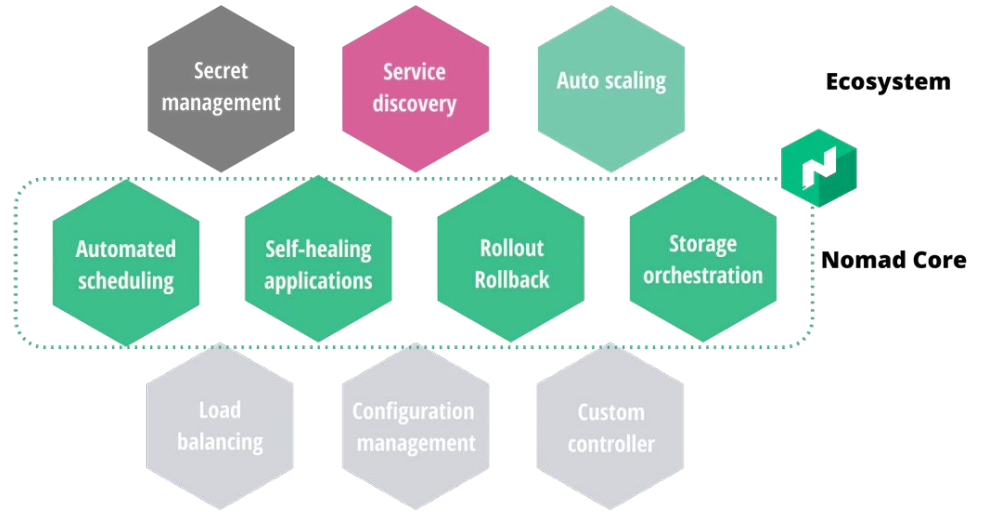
Secret management

Service discovery

Auto scaling

Ecosystem

Automated scheduling

Self-healing applications

Rollout Rollback

Storage orchestration

Nomad Core

Load balancing

Configuration management

Custom controller